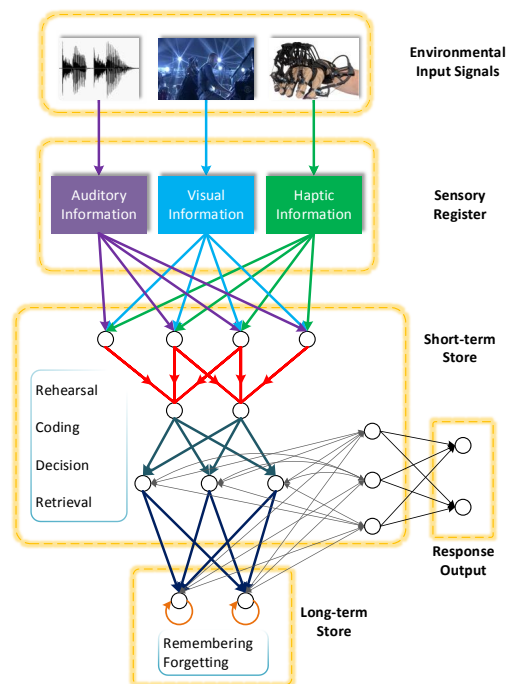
Environmental Input Signals

Auditory Information

Visual Information

Haptic Information

Sensory Register

Short-term Store

Rehearsal

Coding

Decision

Retrieval

Response Output

Long-term Store

Remembering

Forgetting